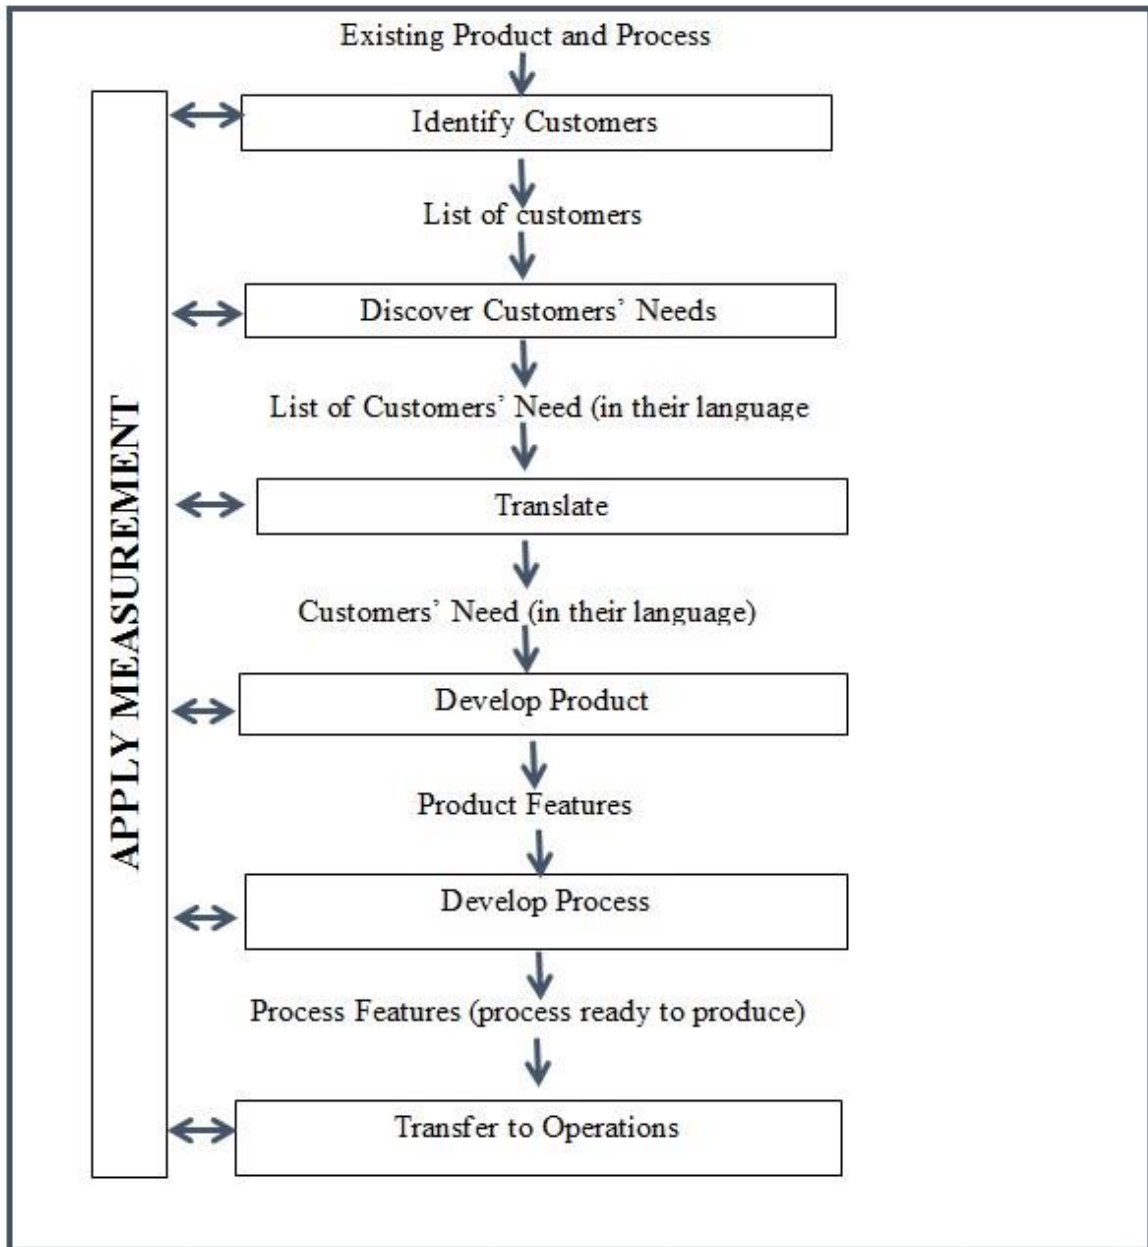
Existing Product and Process

Identify Customers

List of customers

Discover Customers' Needs

List of Customers' Need (in their language

Translate

Customers' Need (in their language)

Develop Product

Product Features

Develop Process

Process Features (process ready to produce)

Transfer to Operations

APPLY MEASUREMENT